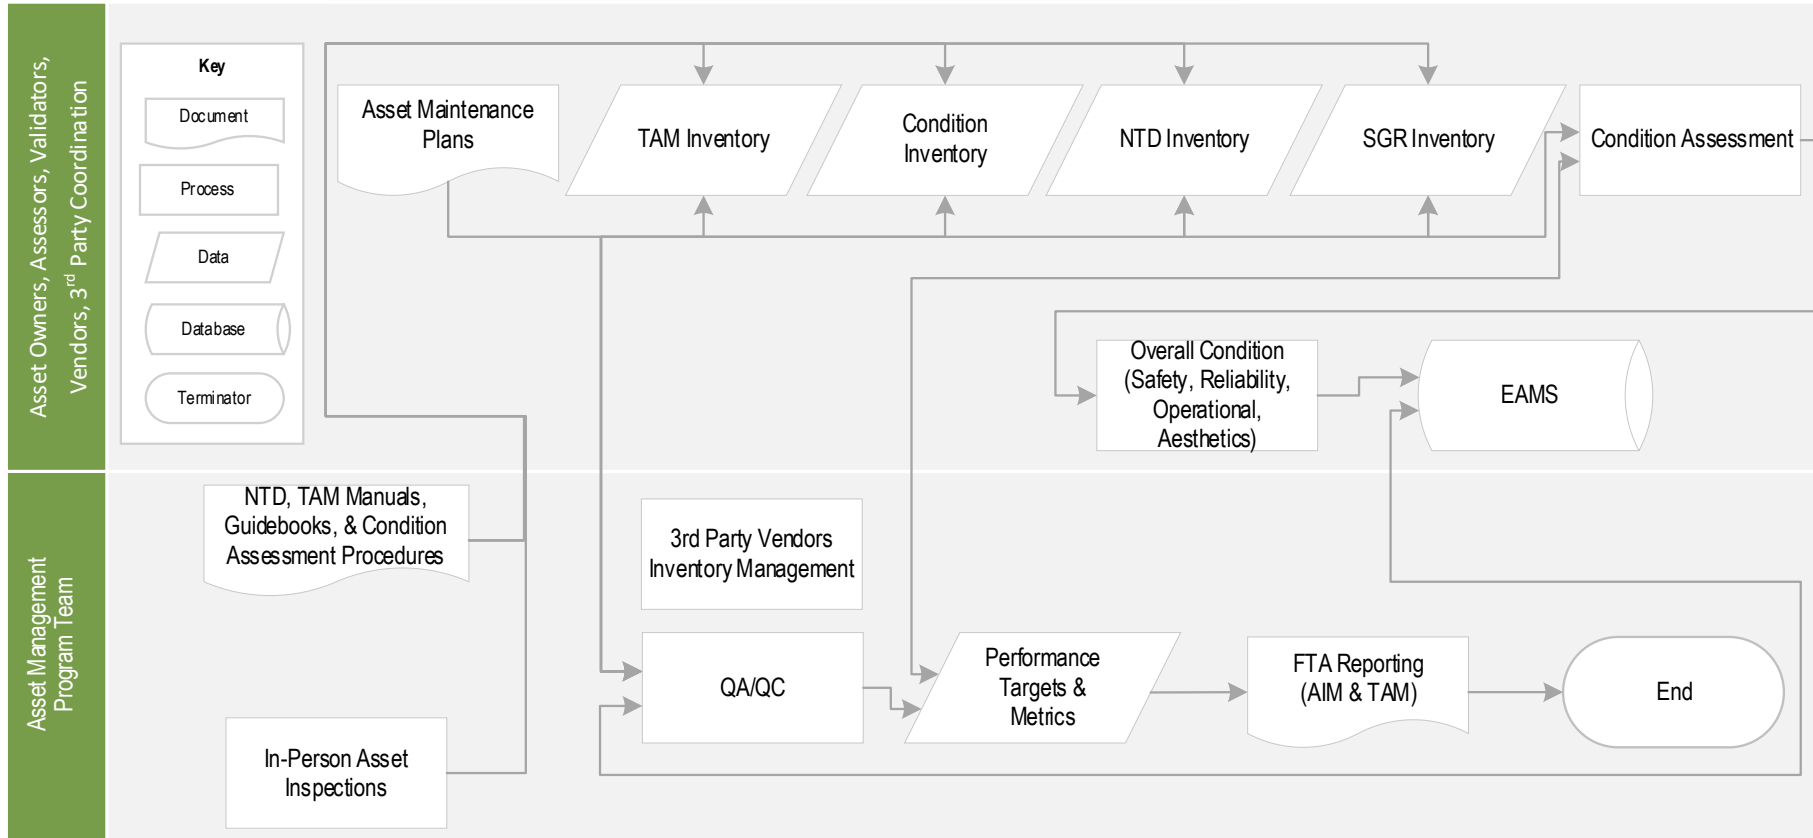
Asset Owners, Assessors, Validators, Vendors, 3$^{rd}$ Party Coordination

Key
Document
Process
Data
Database
Terminator

Asset Maintenance Plans

TAM Inventory

Condition Inventory

NTD Inventory

SGR Inventory

Condition Assessment

Overall Condition (Safety, Reliability, Operational, Aesthetics)

EAMS

Asset Management Program Team

NTD, TAM Manuals, Guidebooks, & Condition Assessment Procedures

3rd Party Vendors Inventory Management

QA/QC

Performance Targets & Metrics

FTA Reporting (AIM & TAM)

End

In-Person Asset Inspections